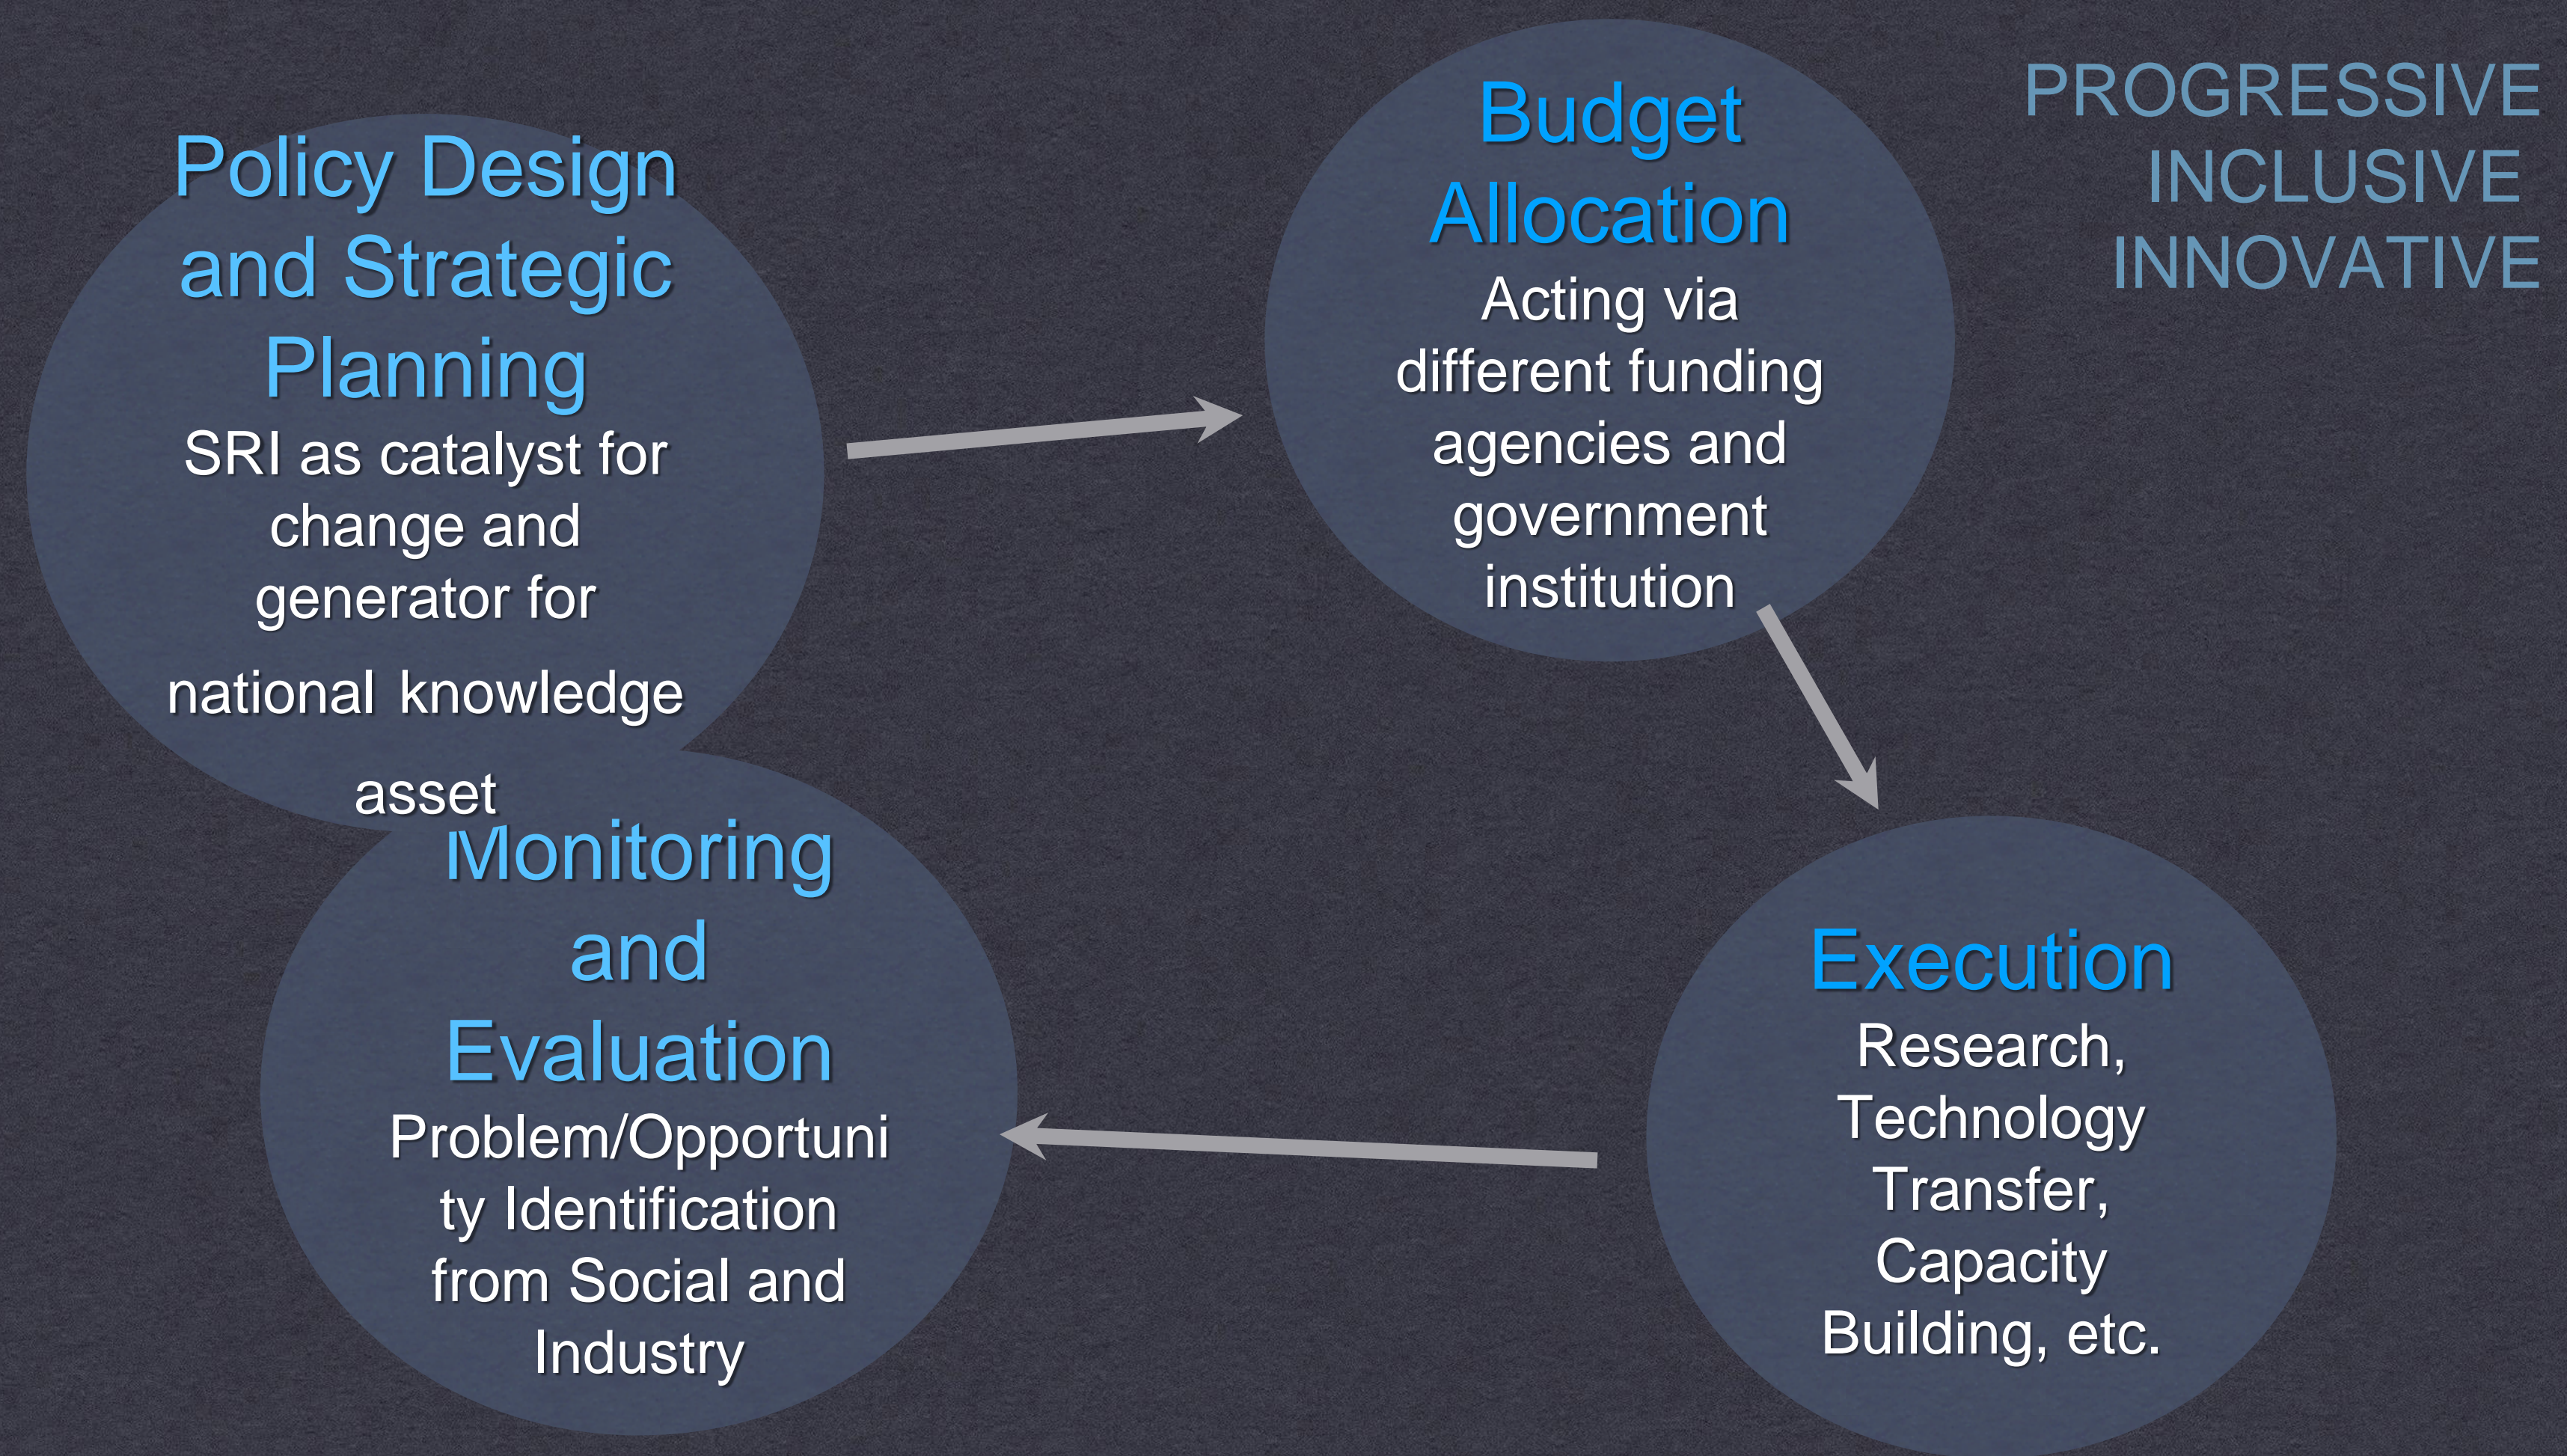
PROGRESSIVE
INCLUSIVE
INNOVATIVE

Policy Design and Strategic Planning
SRI as catalyst for change and generator for national knowledge asset

Budget Allocation
Acting via different funding agencies and government institution

Execution
Research, Technology Transfer, Capacity Building, etc.

Monitoring and Evaluation
Problem/Opportunity Identification from Social and Industry